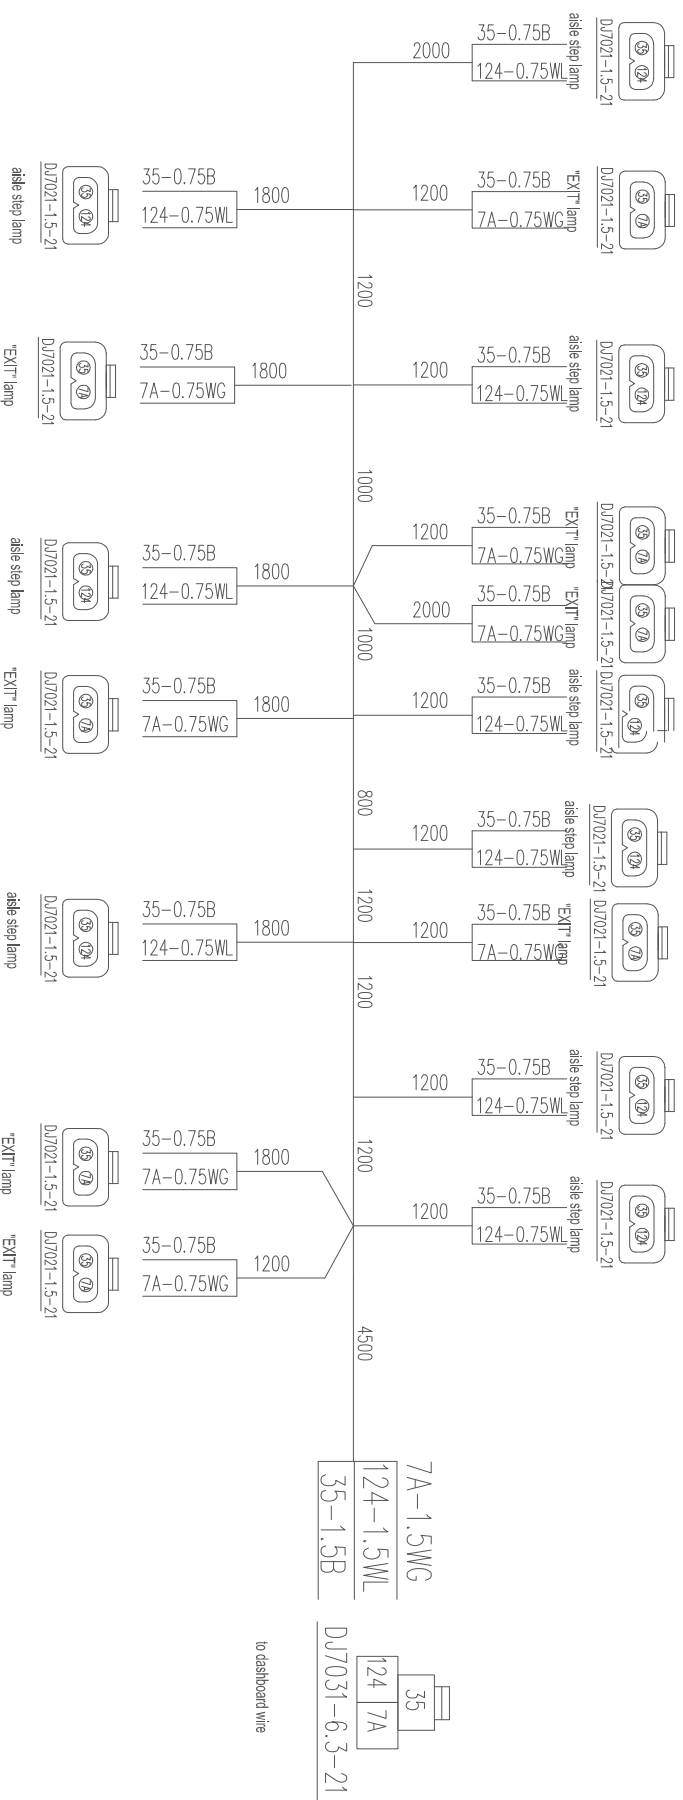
35–0.75B
124–0.75WL
aisle step lamp
DJ7021–1.5–21
2000

35–0.75B
124–0.75WL
1800
DJ7021–1.5–21
aisle step lamp
1200
35–0.75B
7A–0.75WG
"EXIT" lamp
DJ7021–1.5–21

1200

35–0.75B
7A–0.75WG
1800
DJ7021–1.5–21
"EXIT" lamp
1200
35–0.75B
124–0.75WL
aisle step lamp
DJ7021–1.5–21

1000

35–0.75B
124–0.75WL
1800
DJ7021–1.5–21
aisle step lamp
1200
35–0.75B
7A–0.75WG
"EXIT" lamp
DJ7021–1.5–21
2000
35–0.75B
7A–0.75WG
"EXIT" lamp
DJ7021–1.5–21

1000

35–0.75B
7A–0.75WG
1800
DJ7021–1.5–21
"EXIT" lamp
1200
35–0.75B
124–0.75WL
aisle step lamp
DJ7021–1.5–21

800

1200
35–0.75B
124–0.75WL
aisle step lamp
DJ7021–1.5–21

1200

35–0.75B
124–0.75WL
1800
DJ7021–1.5–21
aisle step lamp
1200
35–0.75B
7A–0.75WG
"EXIT" lamp
DJ7021–1.5–21

1200

1200
35–0.75B
124–0.75WL
aisle step lamp
DJ7021–1.5–21

1200

35–0.75B
7A–0.75WG
1800
DJ7021–1.5–21
"EXIT" lamp
1200
35–0.75B
124–0.75WL
aisle step lamp
DJ7021–1.5–21

35–0.75B
7A–0.75WG
1200
DJ7021–1.5–21
"EXIT" lamp

4500

7A–1.5WG
124–1.5WL
35–1.5B

DJ7031–6.3–21
124
7A
35
to dashboard wire